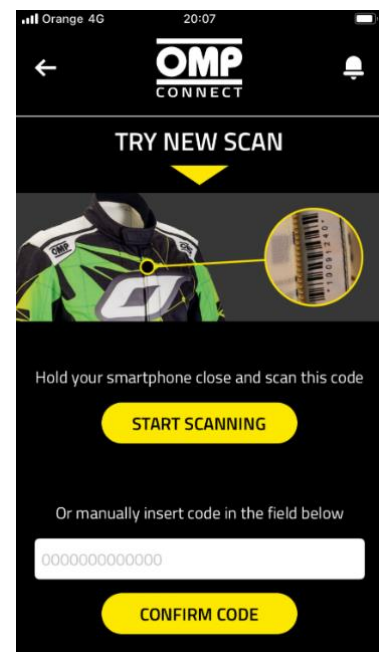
Orange 4G 20:07

OMP
CONNECT

TRY NEW SCAN

OMP

OMP

*10091240*

Hold your smartphone close and scan this code

START SCANNING

Or manually insert code in the field below

0000000000000

CONFIRM CODE